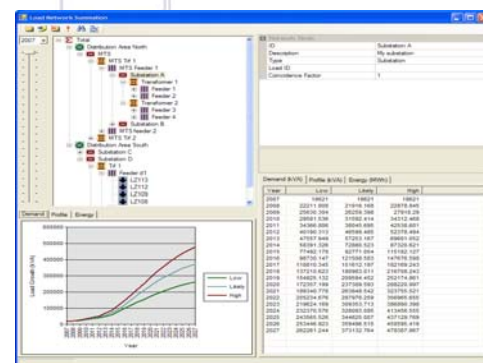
Load Network Summation

2007

Total
Distribution Area North
MTS
MTS Tx 1
MTS Feeder 1
Substation A
Transformer 1
Feeder 1
Feeder 2
Transformer 2
Feeder 3
Feeder 4
Substation B
MTS feeder 2
MTS TX 2
Distribution Area South
Substation C
Substation D
TX 1
Feeder d1
LZ112
LZ109
LZ106

| ID | Substation A |
|---|---|
| Description | My substation |
| Type | Substation |
| Load ID | |
| Coincidence Factor | 1 |

Demand (kVA) | Profile (kVA) | Energy (MWh)

| Year | Low | Likely | High |
|---|---|---|---|
| 2007 | 18621 | 18621 | 18621 |
| 2008 | 22211.859 | 21916.169 | 22878.845 |
| 2009 | 25630.384 | 26259.398 | 27918.29 |
| 2010 | 28681.336 | 31092.414 | 34312.468 |
| 2011 | 34386.806 | 38045.695 | 42538.601 |
| 2012 | 40180.313 | 46588.465 | 52378.484 |
| 2013 | 47557.948 | 57203.907 | 69881.052 |
| 2014 | 58291.326 | 72660.523 | 87530.821 |
| 2015 | 77492.178 | 92771.954 | 115182.127 |
| 2016 | 98730.147 | 121598.583 | 147678.598 |
| 2017 | 116878.345 | 151812.187 | 182169.243 |
| 2018 | 137210.823 | 188983.011 | 218758.243 |
| 2019 | 154828.132 | 208594.452 | 252174.861 |
| 2020 | 172357.189 | 237389.593 | 288225.997 |
| 2021 | 188040.776 | 263648.542 | 323750.521 |
| 2022 | 205224.876 | 287976.259 | 358965.655 |
| 2023 | 218624.199 | 309353.713 | 388998.398 |
| 2024 | 232376.578 | 328693.885 | 413458.555 |
| 2025 | 243565.526 | 344820.007 | 437129.769 |
| 2026 | 253446.823 | 359498.515 | 458595.418 |
| 2027 | 262281.244 | 373132.764 | 478387.867 |

Demand | Profile | Energy

500000
400000
300000
200000
100000
0

Load Growth (kVA)

Year

Low
Likely
High